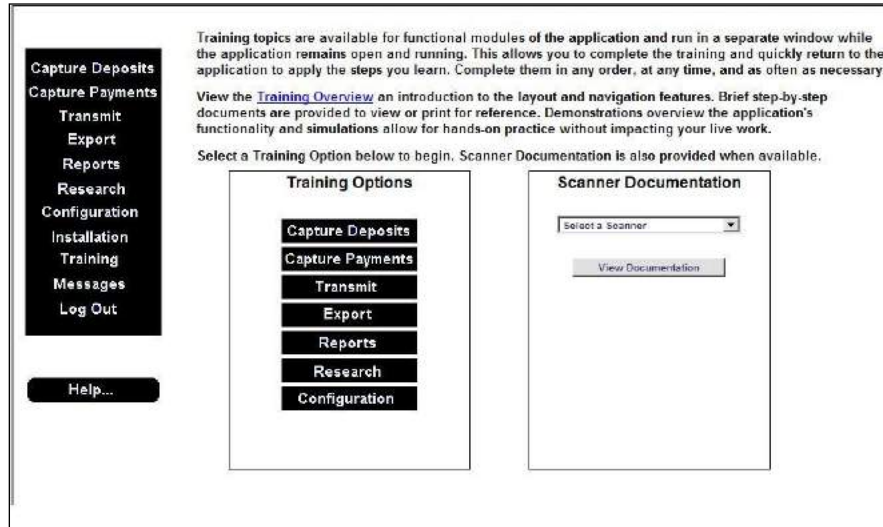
Capture Deposits
Capture Payments
Transmit
Export
Reports
Research
Configuration
Installation
Training
Messages
Log Out

Help...

Training topics are available for functional modules of the application and run in a separate window while the application remains open and running. This allows you to complete the training and quickly return to the application to apply the steps you learn. Complete them in any order, at any time, and as often as necessary.

View the Training Overview an introduction to the layout and navigation features. Brief step-by-step documents are provided to view or print for reference. Demonstrations overview the application's functionality and simulations allow for hands-on practice without impacting your live work.

Select a Training Option below to begin. Scanner Documentation is also provided when available.

Training Options

Capture Deposits
Capture Payments
Transmit
Export
Reports
Research
Configuration

Scanner Documentation

Select a Scanner

View Documentation